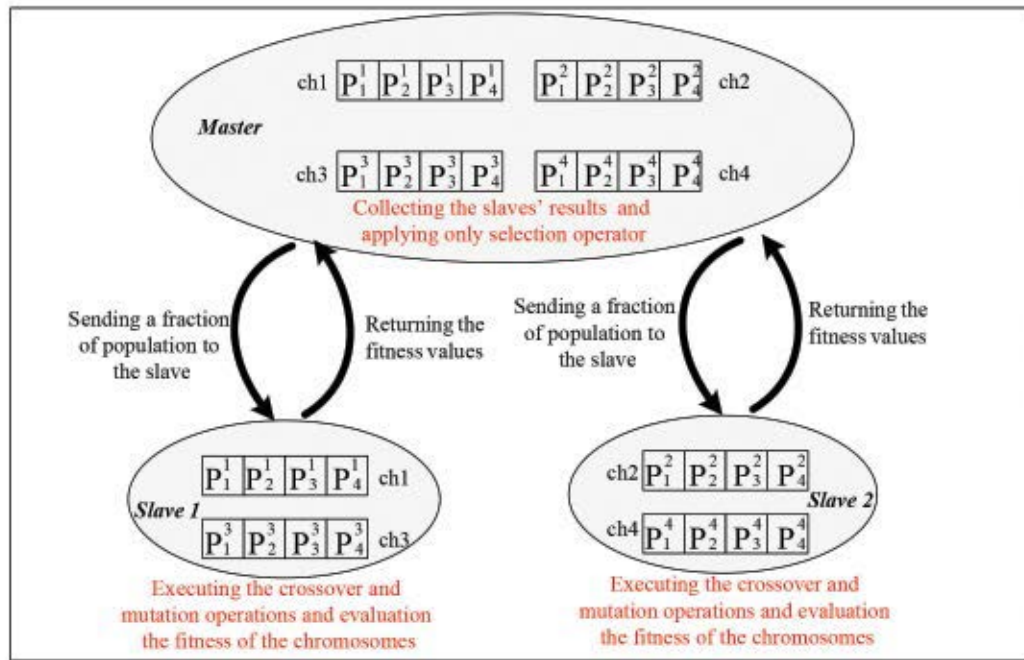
ch1 $P_1^1$ $P_2^1$ $P_3^1$ $P_4^1$ $P_1^2$ $P_2^2$ $P_3^2$ $P_4^2$ ch2

Master

ch3 $P_1^3$ $P_2^3$ $P_3^3$ $P_4^3$ $P_1^4$ $P_2^4$ $P_3^4$ $P_4^4$ ch4

Collecting the slaves' results and applying only selection operator

Sending a fraction of population to the slave

Returning the fitness values

Sending a fraction of population to the slave

Returning the fitness values

$P_1^1$ $P_2^1$ $P_3^1$ $P_4^1$ ch1

Slave 1

$P_1^3$ $P_2^3$ $P_3^3$ $P_4^3$ ch3

Executing the crossover and mutation operations and evaluation the fitness of the chromosomes

ch2 $P_1^2$ $P_2^2$ $P_3^2$ $P_4^2$

Slave 2

ch4 $P_1^4$ $P_2^4$ $P_3^4$ $P_4^4$

Executing the crossover and mutation operations and evaluation the fitness of the chromosomes